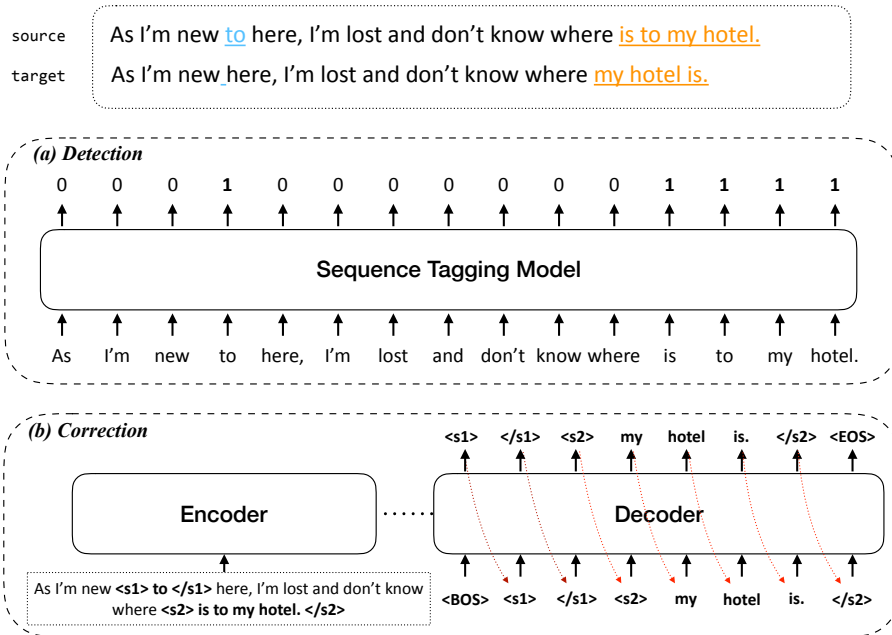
source As I'm new to here, I'm lost and don't know where is to my hotel.

target As I'm new here, I'm lost and don't know where my hotel is.

(a) Detection

0 0 0 1 0 0 0 0 0 0 0 1 1 1 1

Sequence Tagging Model

As I'm new to here, I'm lost and don't know where is to my hotel.

(b) Correction

<s1> </s1> <s2> my hotel is. </s2> <EOS>

Encoder

Decoder

As I'm new **<s1> to </s1>** here, I'm lost and don't know where **<s2> is to my hotel. </s2>**

<BOS> <s1> </s1> <s2> my hotel is. </s2>